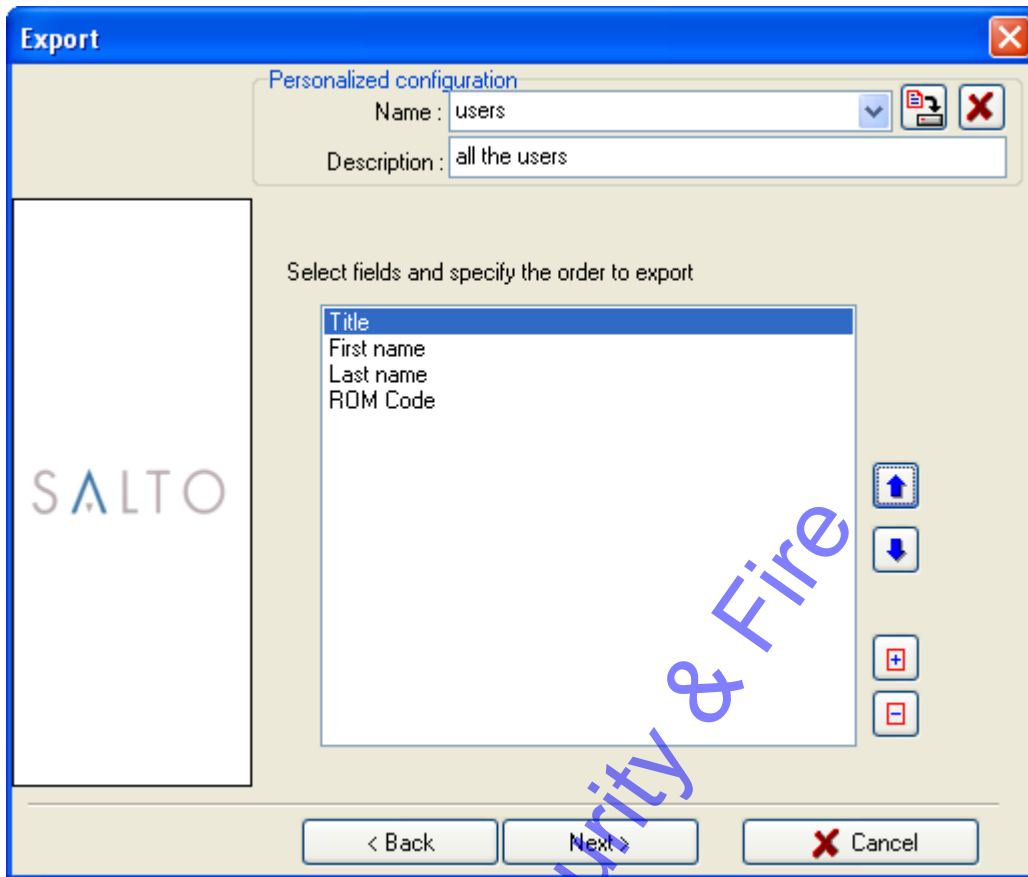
Export

Personalized configuration
Name : users
Description : all the users

SALTO

Select fields and specify the order to export

Title
First name
Last name
ROM Code

urity & Fire

< Back
Next >
Cancel